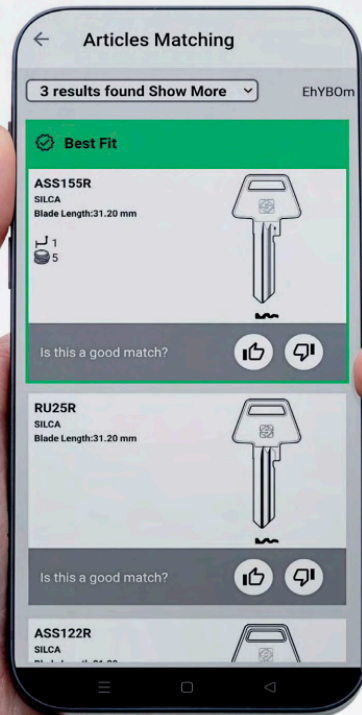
Articles Matching

3 results found Show More

EhYBOm

Best Fit

ASS155R
SILCA
Blade Length:31.20 mm

1
5

Is this a good match?

RU25R
SILCA
Blade Length:31.20 mm

Is this a good match?

ASS122R
SILCA
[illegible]